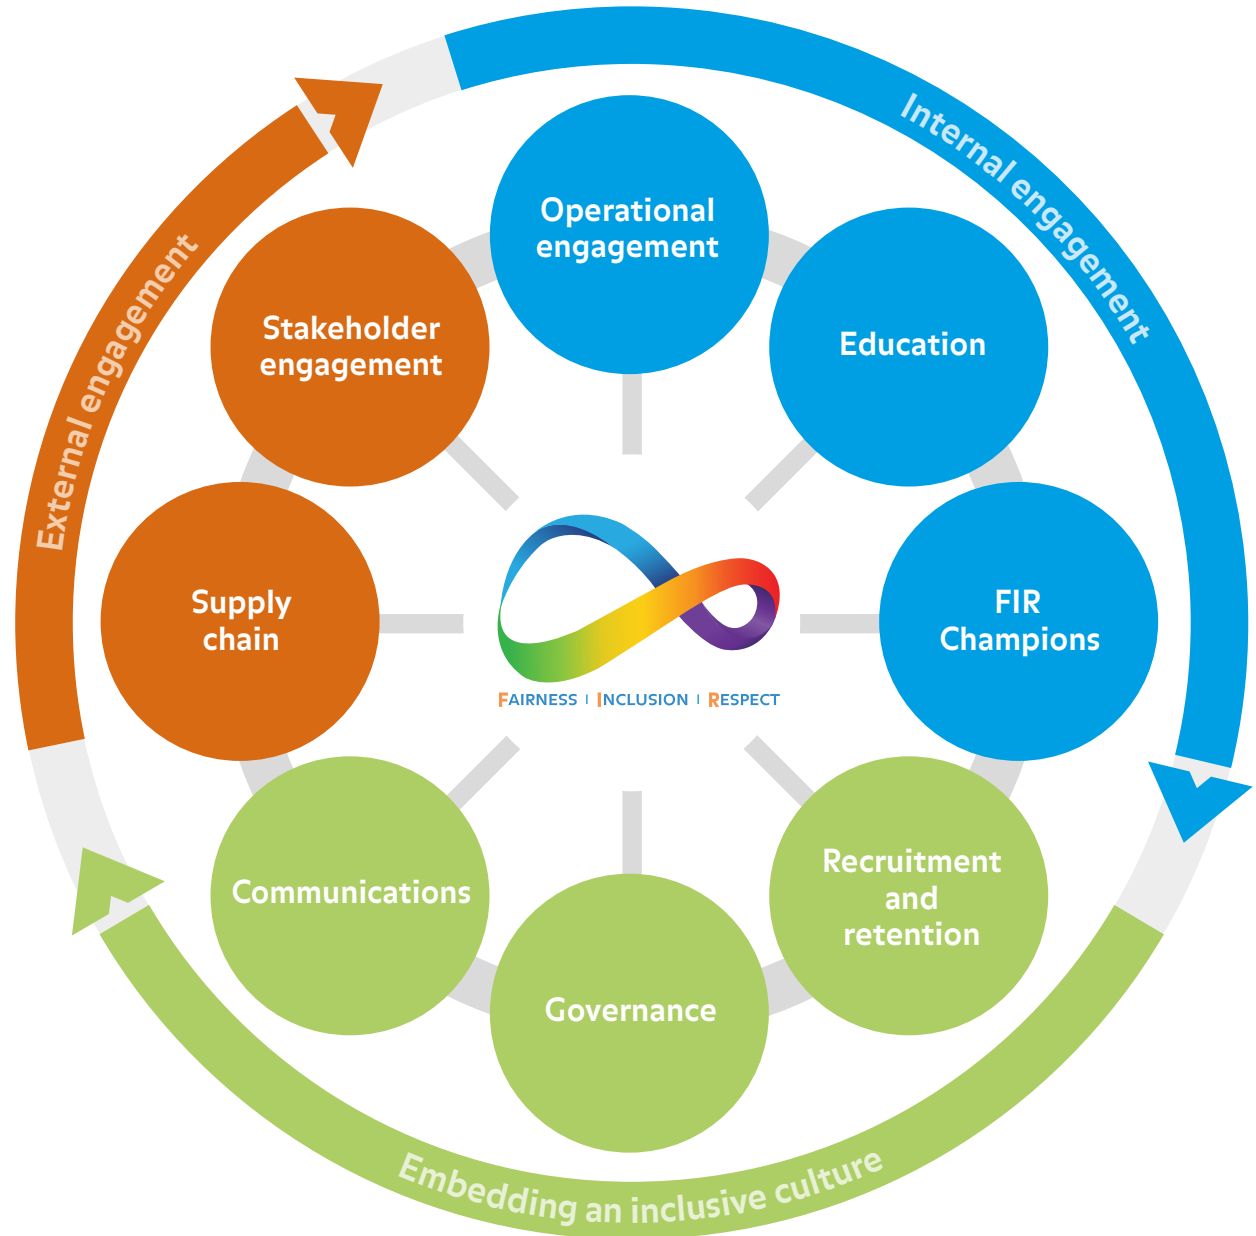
Internal engagement

Operational engagement

Education

FIR Champions

Recruitment and retention

Governance

Communications

Supply chain

Stakeholder engagement

External engagement

FAIRNESS | INCLUSION | RESPECT

Embedding an inclusive culture